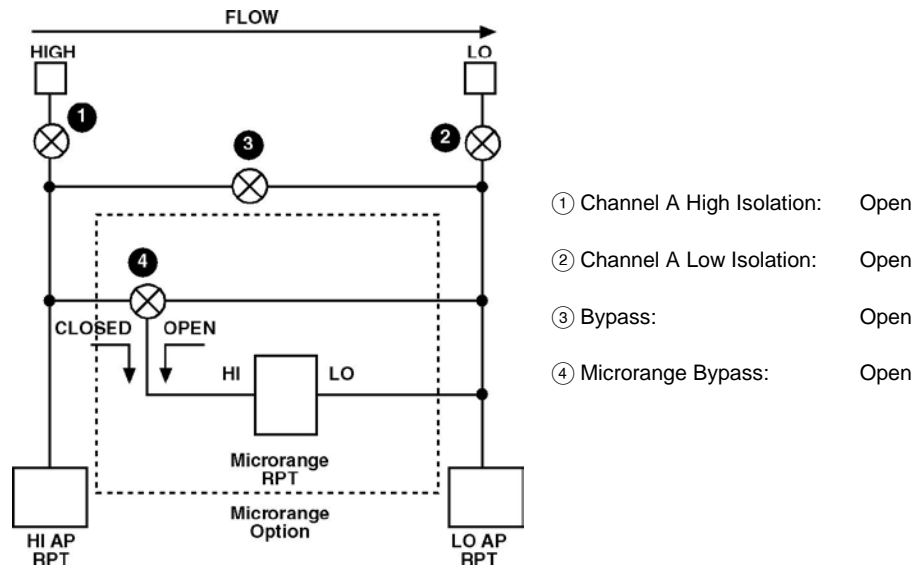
FLOW

HIGH

LO

1

2

3

4

CLOSED

OPEN

HI

LO

Microrange RPT

Microrange Option

HI AP RPT

LO AP RPT

① Channel A High Isolation: Open

② Channel A Low Isolation: Open

③ Bypass: Open

④ Microrange Bypass: Open